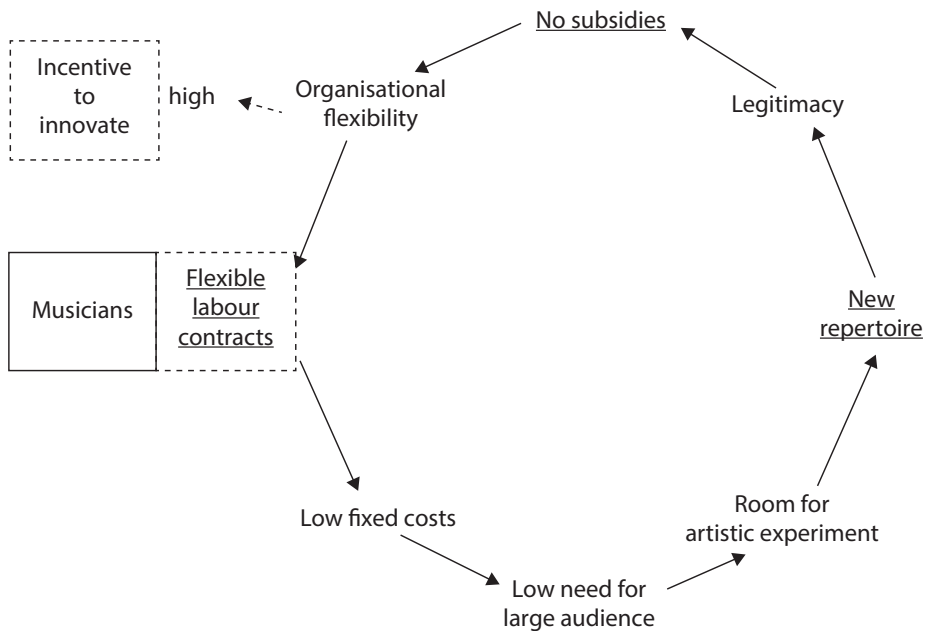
No subsidies

Incentive to innovate

high

Organisational flexibility

Legitimacy

Musicians

Flexible labour contracts

New repertoire

Room for artistic experiment

Low fixed costs

Low need for large audience